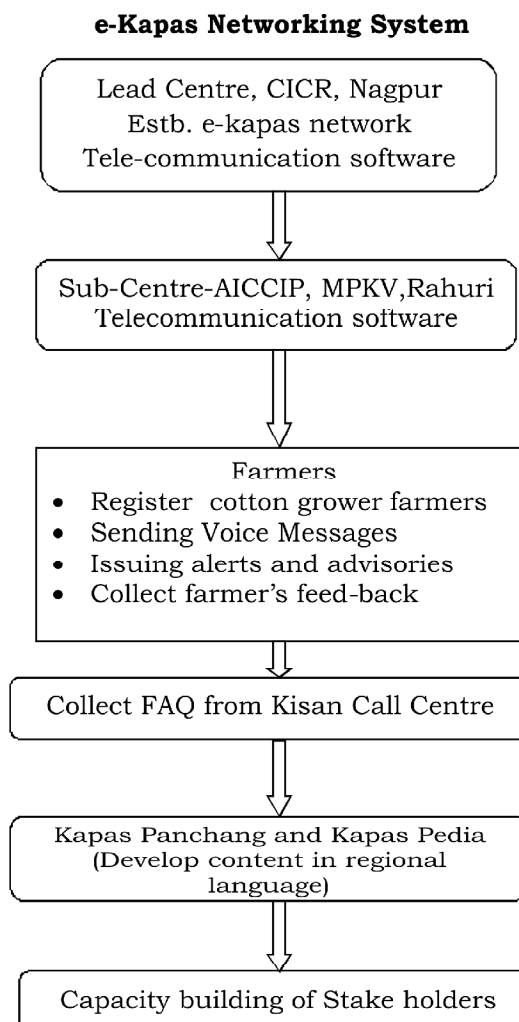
e-Kapas Networking System

Lead Centre, CICR, Nagpur
Estb. e-kapas network
Tele-communication software

Sub-Centre-AICCIP, MPKV,Rahuri
Telecommunication software

Farmers
- Register cotton grower farmers
- Sending Voice Messages
- Issuing alerts and advisories
- Collect farmer's feed-back

Collect FAQ from Kisan Call Centre

Kapas Panchang and Kapas Pedia
(Develop content in regional language)

Capacity building of Stake holders